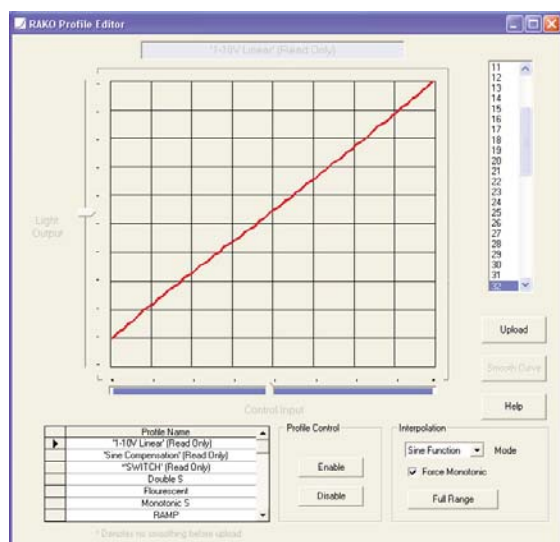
RAKO Profile Editor

'1-10V Linear' (Read Only)

Light Output

Control Input

11
12
13
14
15
16
17
18
19
20
21
22
23
24
25
26
27
28
29
30
31
32

Upload

Smooth Curve

Help

| | Profile Name |
|---|---|
| ▶ | '1-10V Linear' (Read Only) |
| | 'Sine Compensation' (Read Only) |
| | *'SWITCH' (Read Only) |
| | Double S |
| | Flourescent |
| | Monotonic S |
| | RAMP |

* Denotes no smoothing before upload

Profile Control

Enable

Disable

Interpolation

Sine Function

Mode

Force Monotonic

Full Range